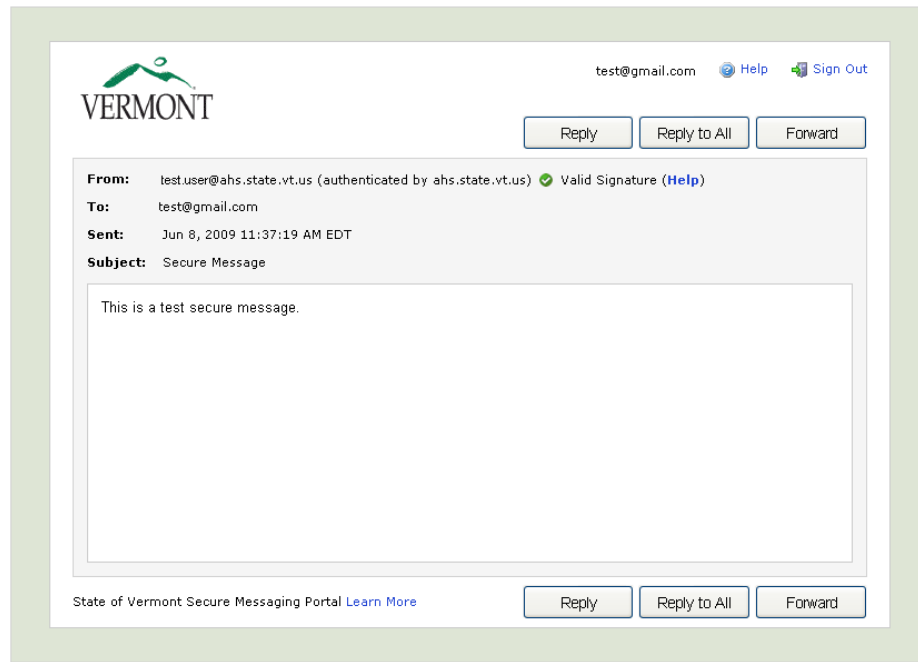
VERMONT

test@gmail.com Help Sign Out

Reply Reply to All Forward

From: test.user@ahs.state.vt.us (authenticated by ahs.state.vt.us) Valid Signature (Help)

To: test@gmail.com

Sent: Jun 8, 2009 11:37:19 AM EDT

Subject: Secure Message

This is a test secure message.

State of Vermont Secure Messaging Portal Learn More

Reply Reply to All Forward